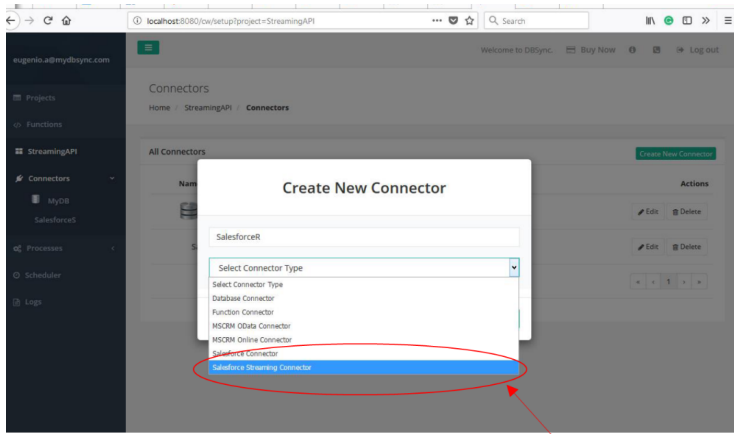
localhost:8080/cw/setup?project=StreamingAPI

Search

eugenio.a@mydbsync.com

Welcome to DBSync. Buy Now Log out

Projects

Functions

StreamingAPI

Connectors

MyDB

SalesforceS

Processes

Scheduler

Logs

Connectors

Home / StreamingAPI / Connectors

All Connectors

Create New Connector

Nam

Actions

Edit Delete

Edit Delete

1

Create New Connector

SalesforceR

Select Connector Type

Select Connector Type
Database Connector
Function Connector
MSCRM OData Connector
MSCRM Online Connector
Salesforce Connector
Salesforce Streaming Connector